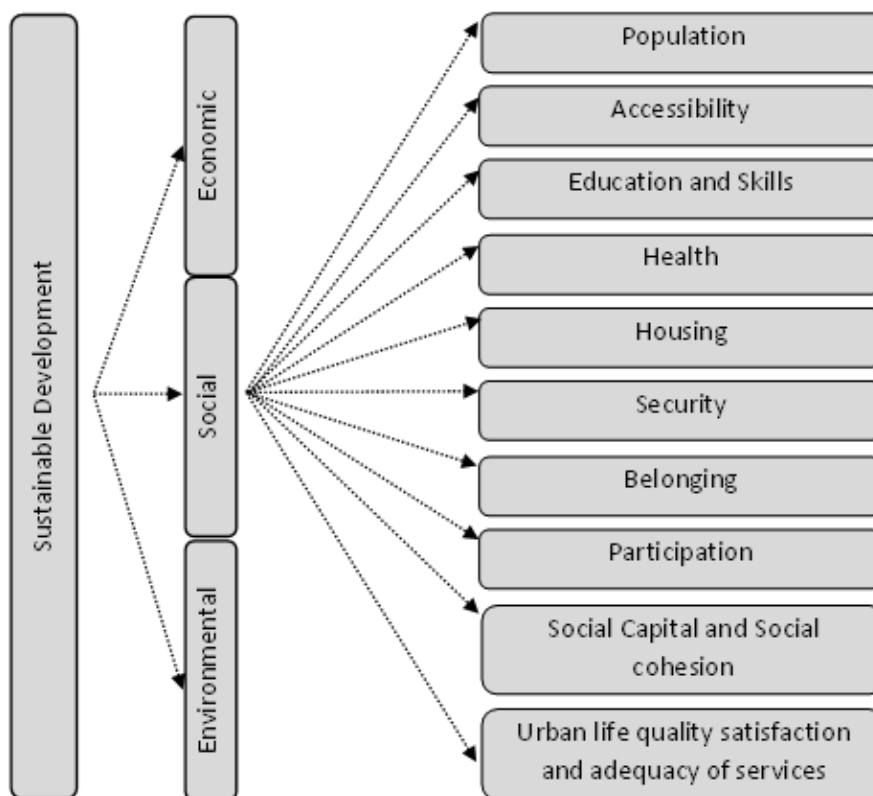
Sustainable Development

Economic

Social

Environmental

Population

Accessibility

Education and Skills

Health

Housing

Security

Belonging

Participation

Social Capital and Social cohesion

Urban life quality satisfaction and adequacy of services